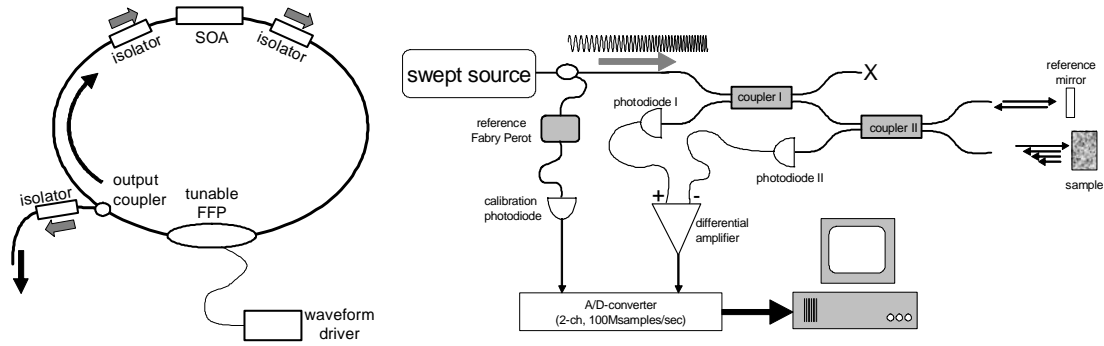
isolator
SOA
isolator
output coupler
isolator
tunable FFP
waveform driver

swept source
X
coupler I
reference mirror
photodiode I
coupler II
reference Fabry Perot
photodiode II
sample
+
-
calibration photodiode
differential amplifier
A/D-converter (2-ch, 100Msamples/sec)